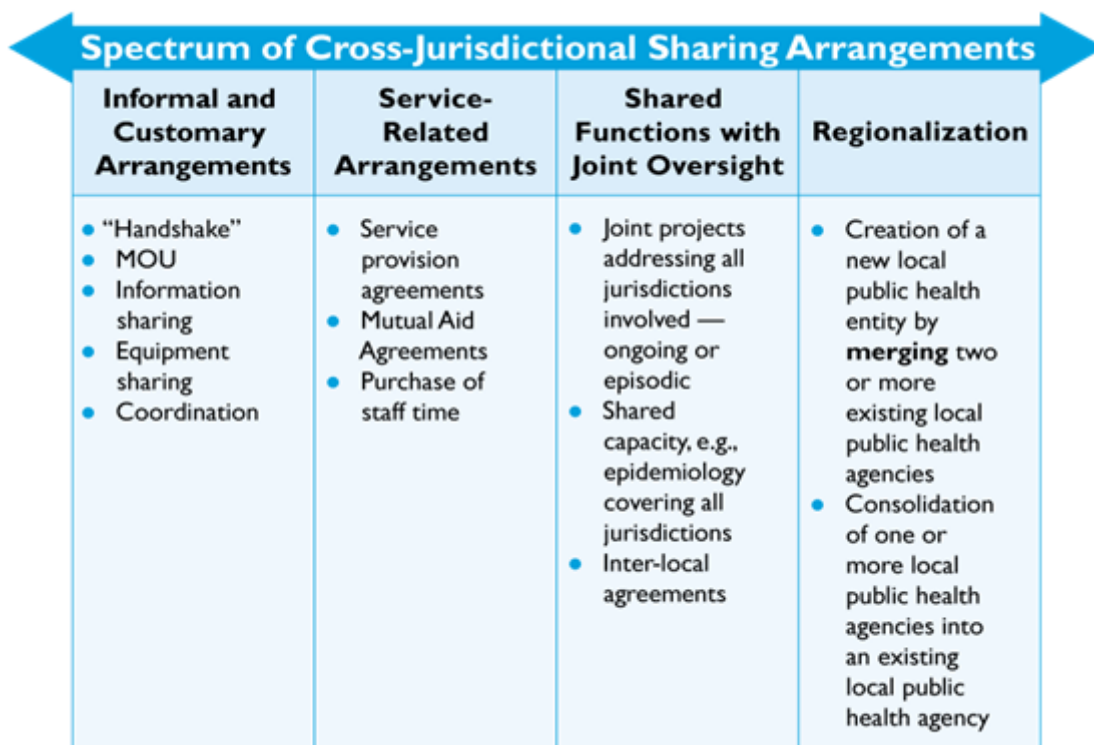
Spectrum of Cross-Jurisdictional Sharing Arrangements

| Informal and Customary Arrangements | Service-Related Arrangements | Shared Functions with Joint Oversight | Regionalization |
|---|---|---|---|
| • "Handshake"<br>• MOU<br>• Information sharing<br>• Equipment sharing<br>• Coordination | • Service provision agreements<br>• Mutual Aid Agreements<br>• Purchase of staff time | • Joint projects addressing all jurisdictions involved — ongoing or episodic<br>• Shared capacity, e.g., epidemiology covering all jurisdictions<br>• Inter-local agreements | • Creation of a new local public health entity by **merging** two or more existing local public health agencies<br>• Consolidation of one or more local public health agencies into an existing local public health agency |